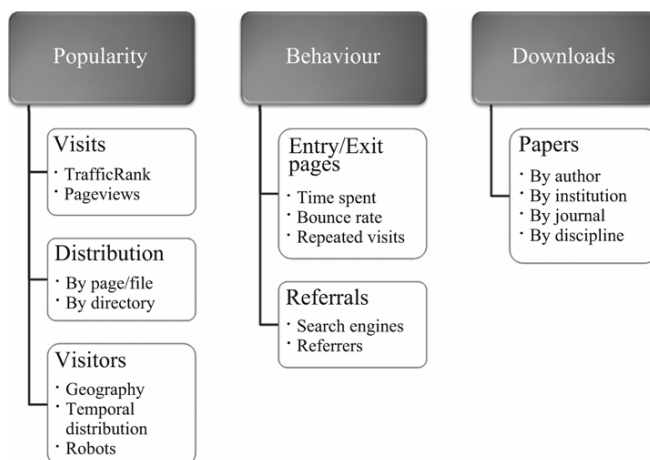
Popularity

Visits
• TrafficRank
• Pageviews

Distribution
• By page/file
• By directory

Visitors
• Geography
• Temporal distribution
• Robots

Behaviour

Entry/Exit pages
• Time spent
• Bounce rate
• Repeated visits

Referrals
• Search engines
• Referrers

Downloads

Papers
• By author
• By institution
• By journal
• By discipline